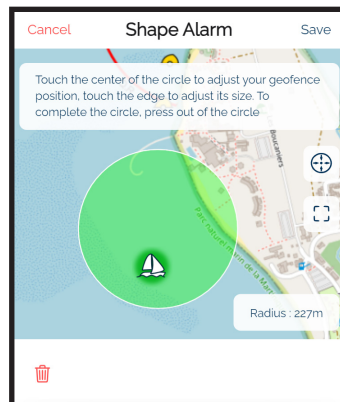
Cancel
Shape Alarm
Save

Touch the center of the circle to adjust your geofence position, touch the edge to adjust its size. To complete the circle, press out of the circle

Boucaniers

Parc Naturel Marin de la Martinique

Radius : 227m